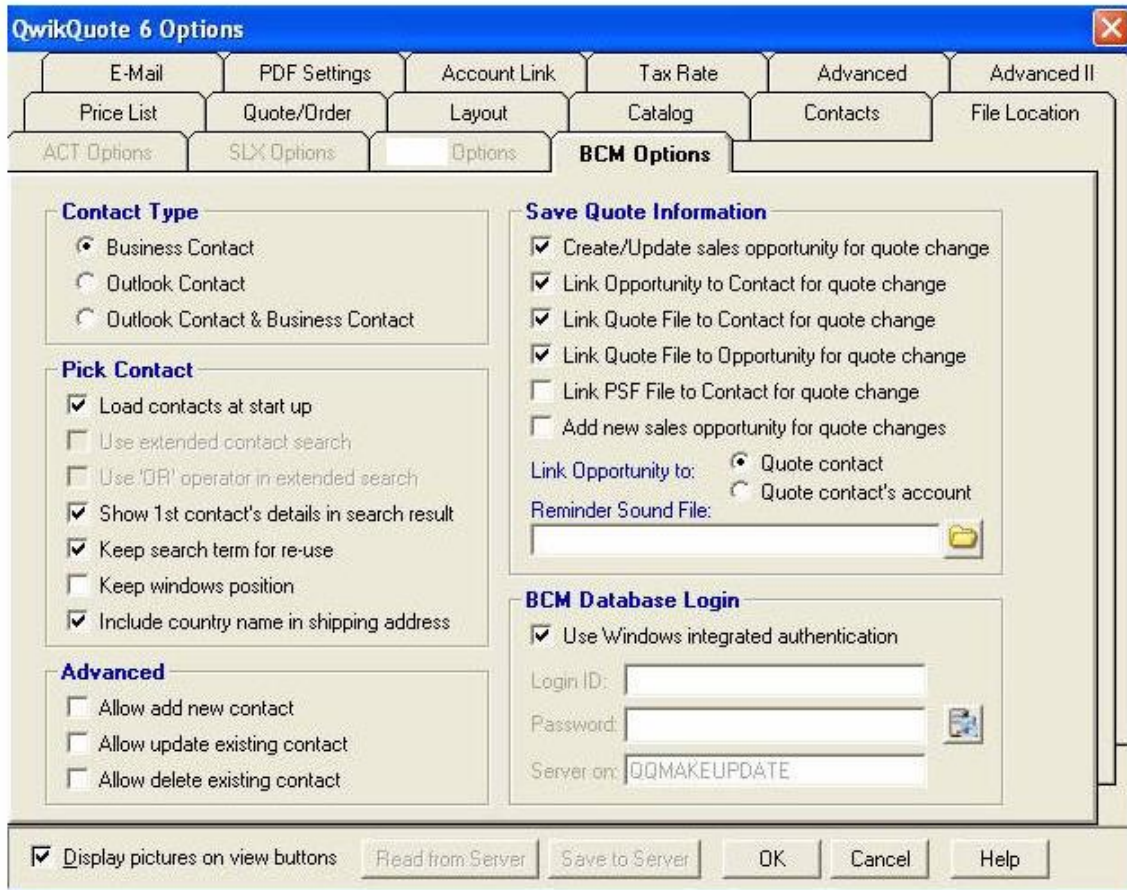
QwikQuote 6 Options

E-Mail | PDF Settings | Account Link | Tax Rate | Advanced | Advanced II
Price List | Quote/Order | Layout | Catalog | Contacts | File Location
ACT Options | SLX Options | Options | BCM Options

Contact Type
Business Contact
Outlook Contact
Outlook Contact & Business Contact

Pick Contact
Load contacts at start up
Use extended contact search
Use 'OR' operator in extended search
Show 1st contact's details in search result
Keep search term for re-use
Keep windows position
Include country name in shipping address

Advanced
Allow add new contact
Allow update existing contact
Allow delete existing contact

Save Quote Information
Create/Update sales opportunity for quote change
Link Opportunity to Contact for quote change
Link Quote File to Contact for quote change
Link Quote File to Opportunity for quote change
Link PSF File to Contact for quote change
Add new sales opportunity for quote changes
Link Opportunity to:
Quote contact
Quote contact's account
Reminder Sound File:

BCM Database Login
Use Windows integrated authentication
Login ID:
Password:
Server on: QQMAKEUPDATE

Display pictures on view buttons
Read from Server
Save to Server
OK
Cancel
Help